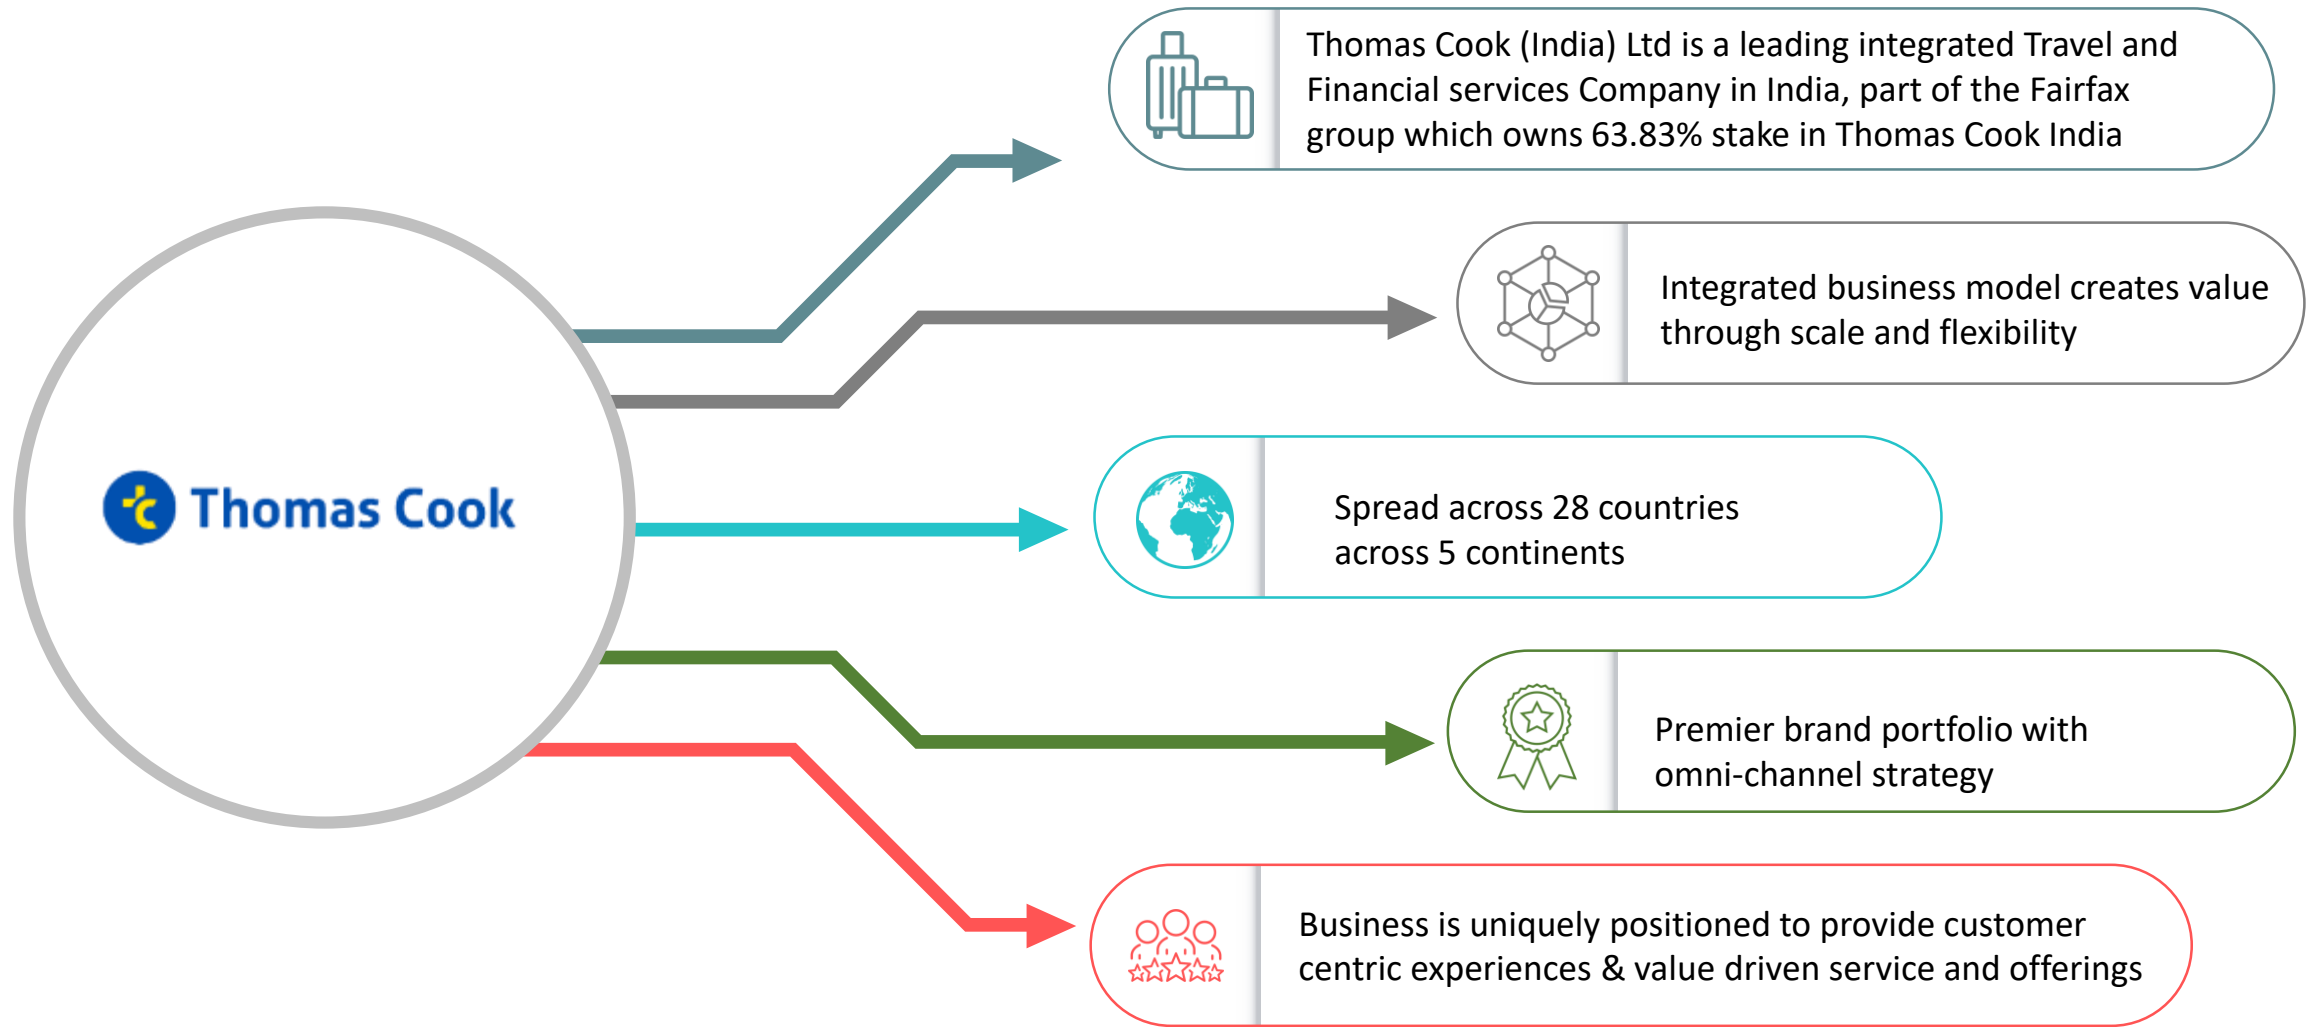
Thomas Cook

Thomas Cook (India) Ltd is a leading integrated Travel and Financial services Company in India, part of the Fairfax group which owns 63.83% stake in Thomas Cook India

Integrated business model creates value through scale and flexibility

Spread across 28 countries across 5 continents

Premier brand portfolio with omni-channel strategy

Business is uniquely positioned to provide customer centric experiences & value driven service and offerings